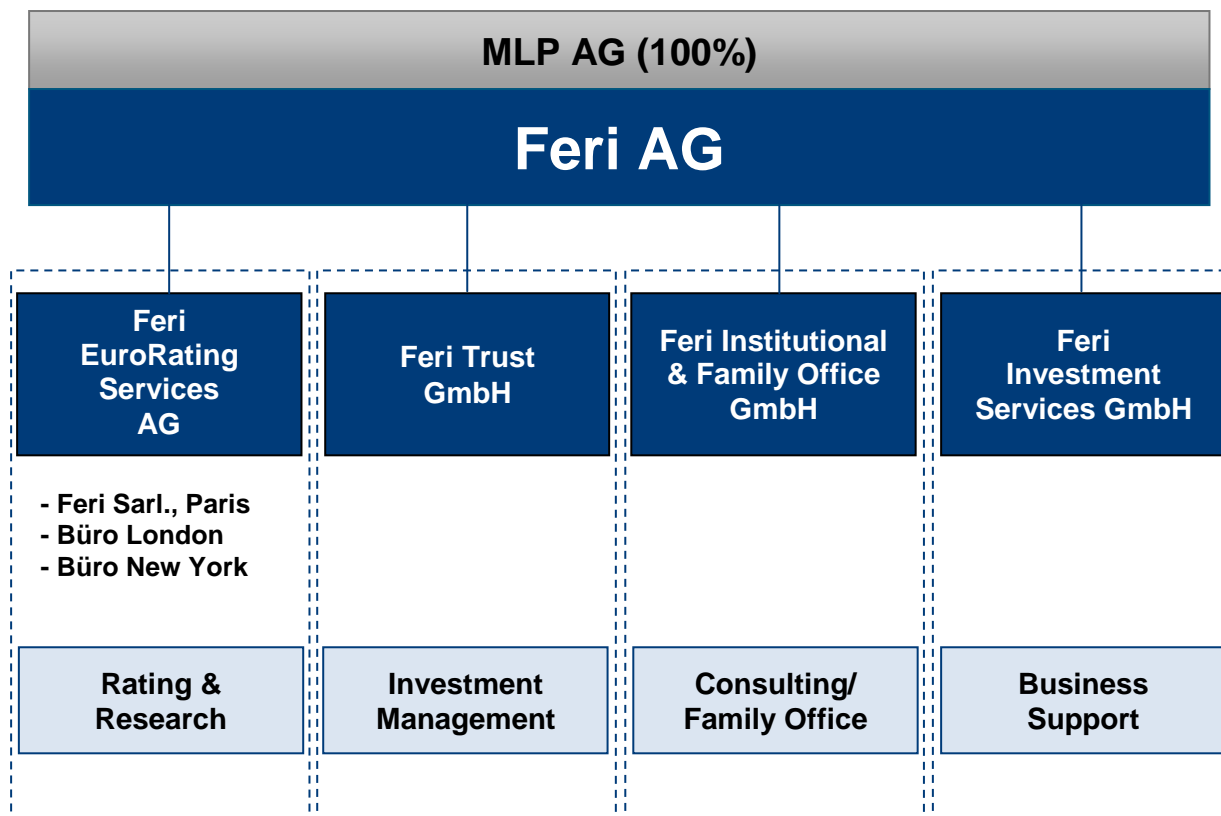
MLP AG (100%)

Feri AG

Feri EuroRating Services AG

- Feri Sarl., Paris
- Büro London
- Büro New York

Rating & Research

Feri Trust GmbH

Investment Management

Feri Institutional & Family Office GmbH

Consulting/ Family Office

Feri Investment Services GmbH

Business Support